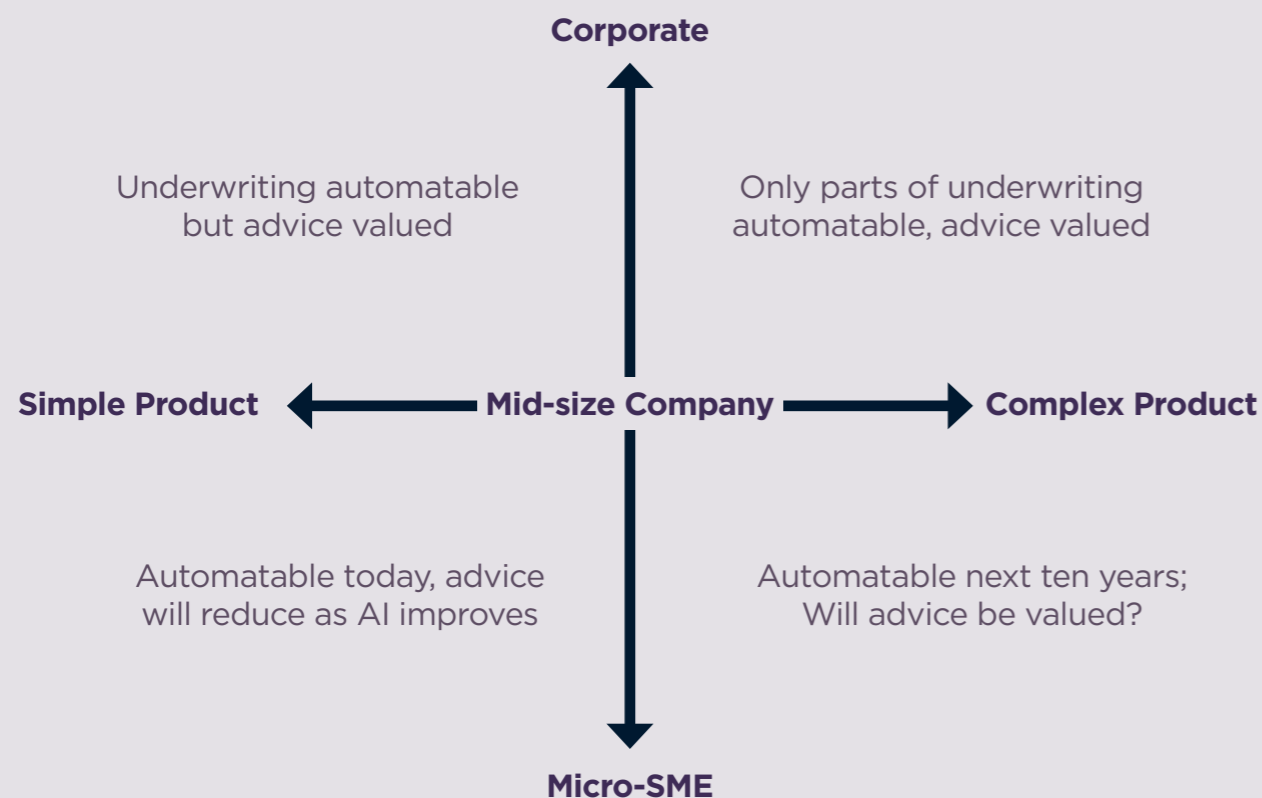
Corporate

Underwriting automatable but advice valued

Only parts of underwriting automatable, advice valued

Simple Product

Mid-size Company

Complex Product

Automatable today, advice will reduce as AI improves

Automatable next ten years; Will advice be valued?

Micro-SME